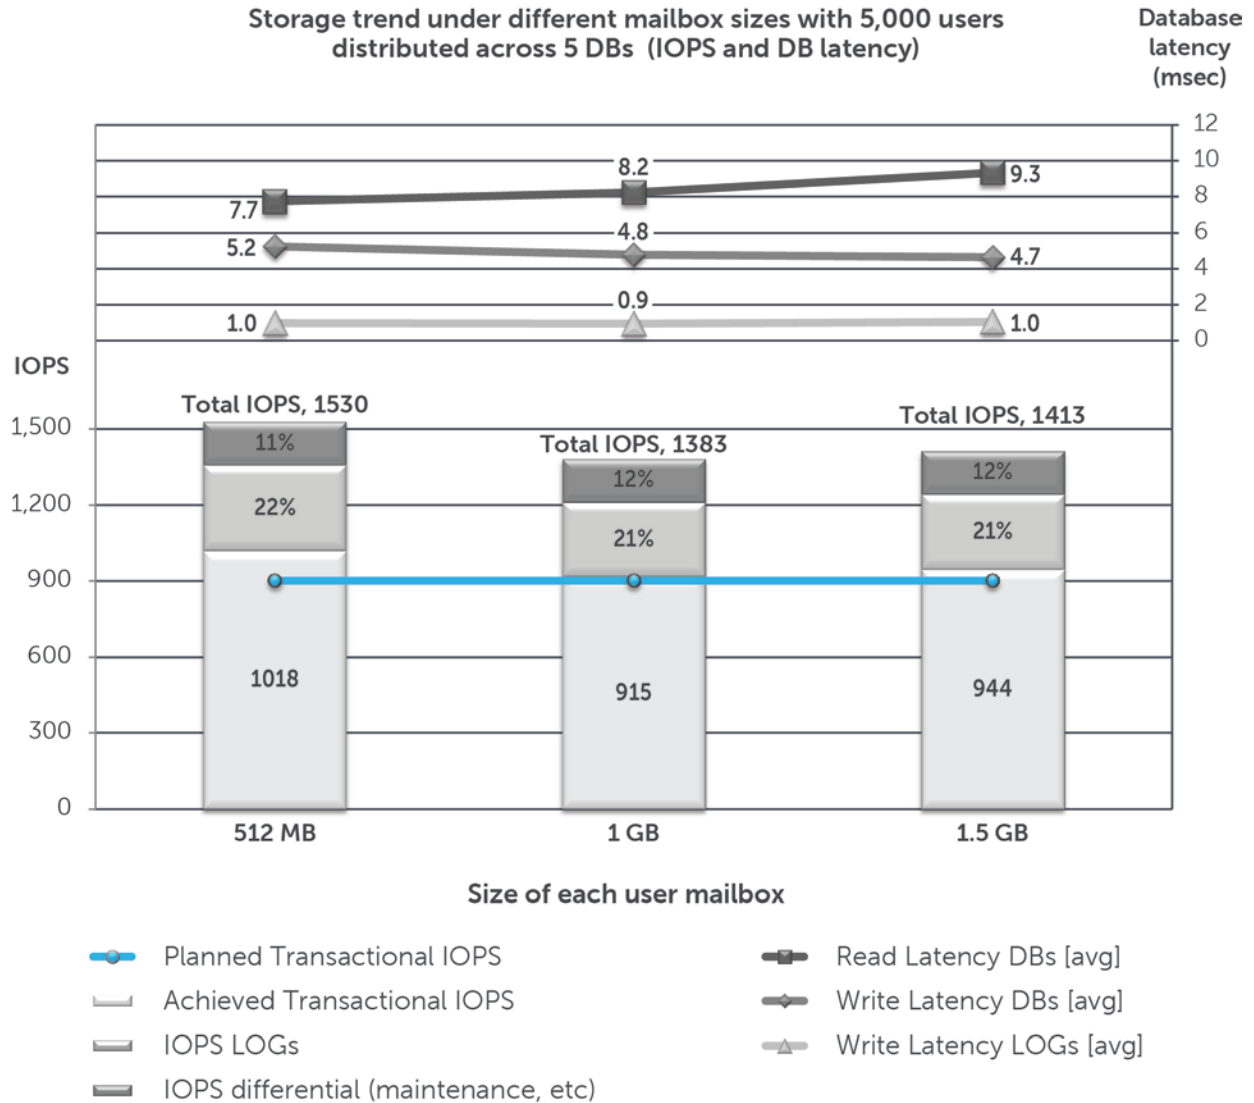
Storage trend under different mailbox sizes with 5,000 users distributed across 5 DBs (IOPS and DB latency)

Database latency (msec)

12
10
8
6
4
2
0

8.2
7.7
9.3
5.2
4.8
4.7
1.0
0.9
1.0

IOPS

1,500
1,200
900
600
300
0

Total IOPS, 1530
11%
22%
1018

Total IOPS, 1383
12%
21%
915

Total IOPS, 1413
12%
21%
944

512 MB
1 GB
1.5 GB

Size of each user mailbox

Planned Transactional IOPS
Achieved Transactional IOPS
IOPS LOGs
IOPS differential (maintenance, etc)
Read Latency DBs [avg]
Write Latency DBs [avg]
Write Latency LOGs [avg]